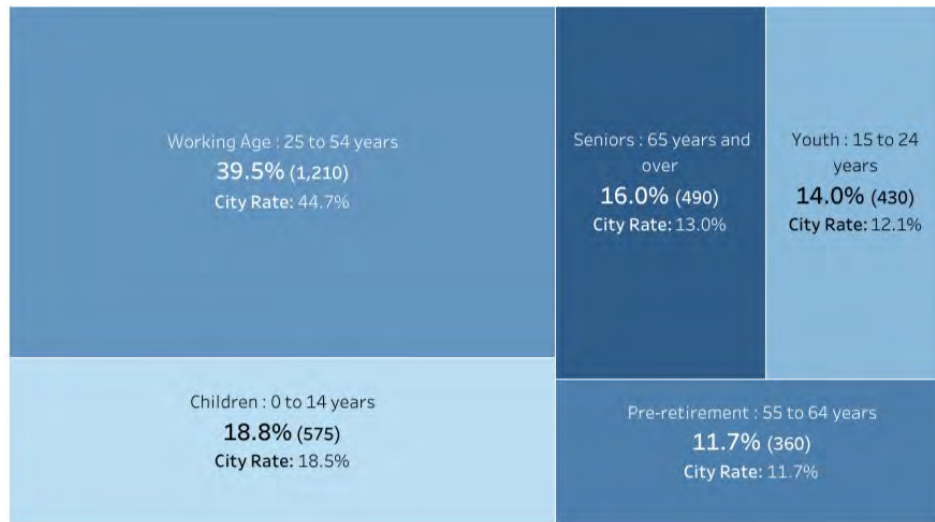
Working Age : 25 to 54 years
39.5% (1,210)
City Rate: 44.7%

Seniors : 65 years and over
16.0% (490)
City Rate: 13.0%

Youth : 15 to 24 years
14.0% (430)
City Rate: 12.1%

Children : 0 to 14 years
18.8% (575)
City Rate: 18.5%

Pre-retirement : 55 to 64 years
11.7% (360)
City Rate: 11.7%